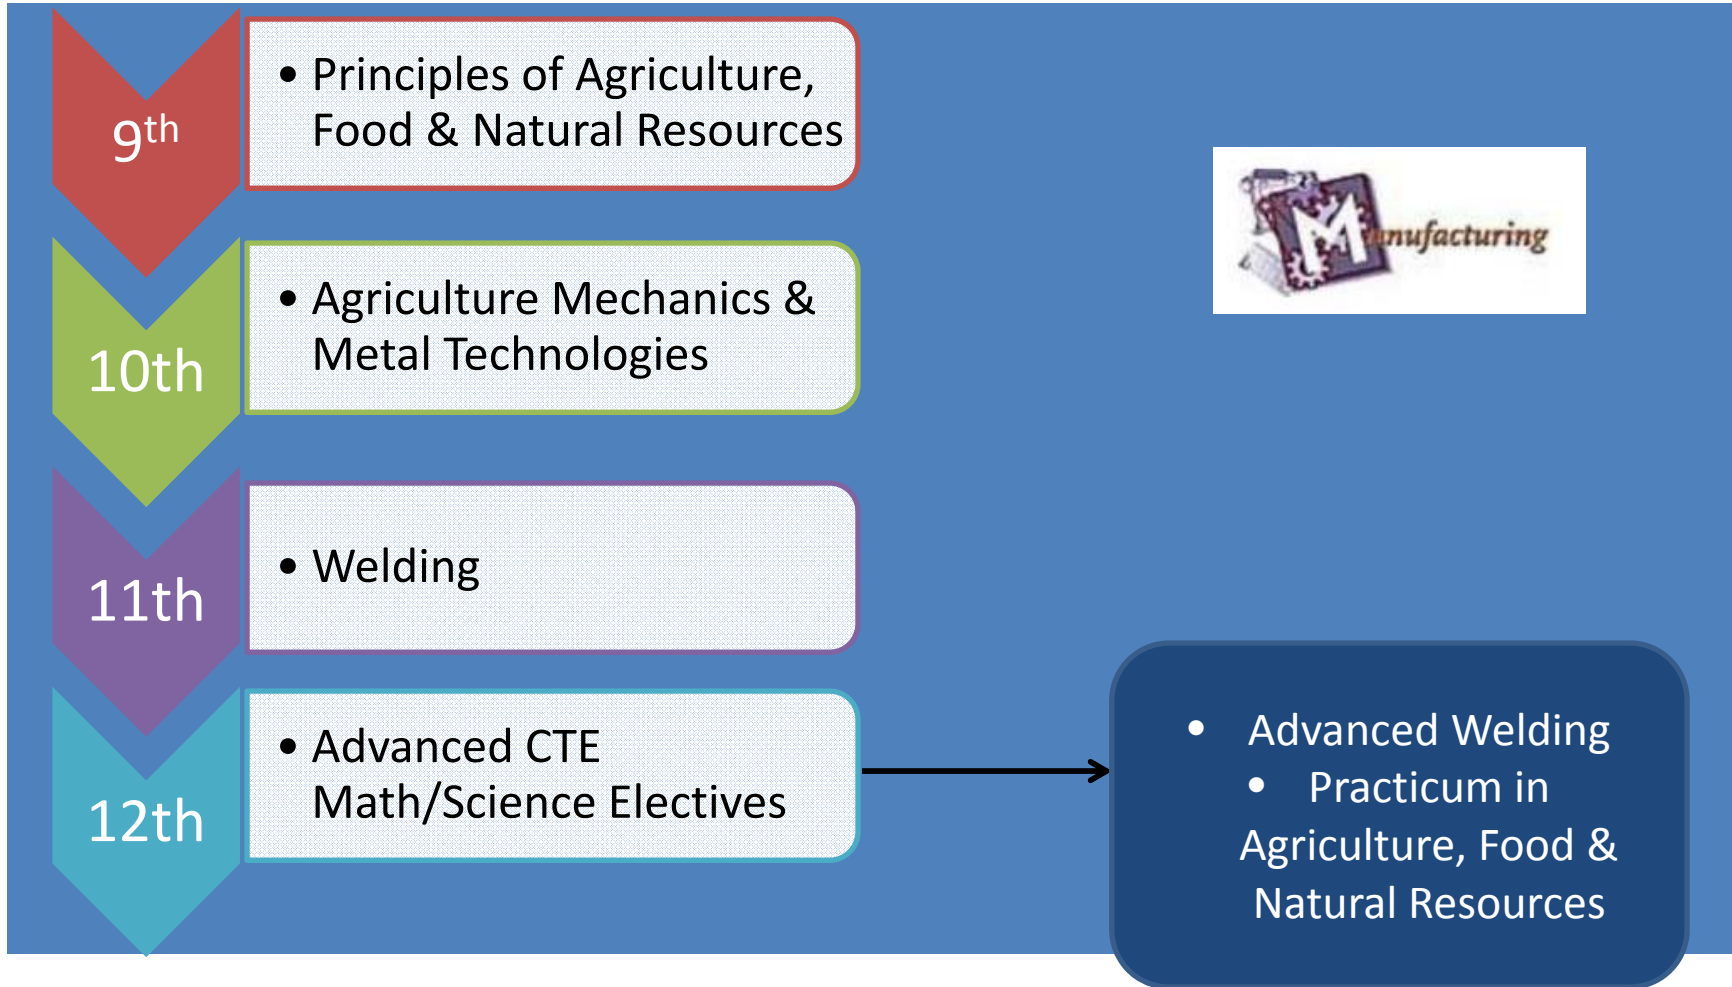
$9^{th}$

• Principles of Agriculture, Food & Natural Resources

10th

• Agriculture Mechanics & Metal Technologies

11th

• Welding

12th

• Advanced CTE Math/Science Electives

Manufacturing

• Advanced Welding
• Practicum in Agriculture, Food & Natural Resources